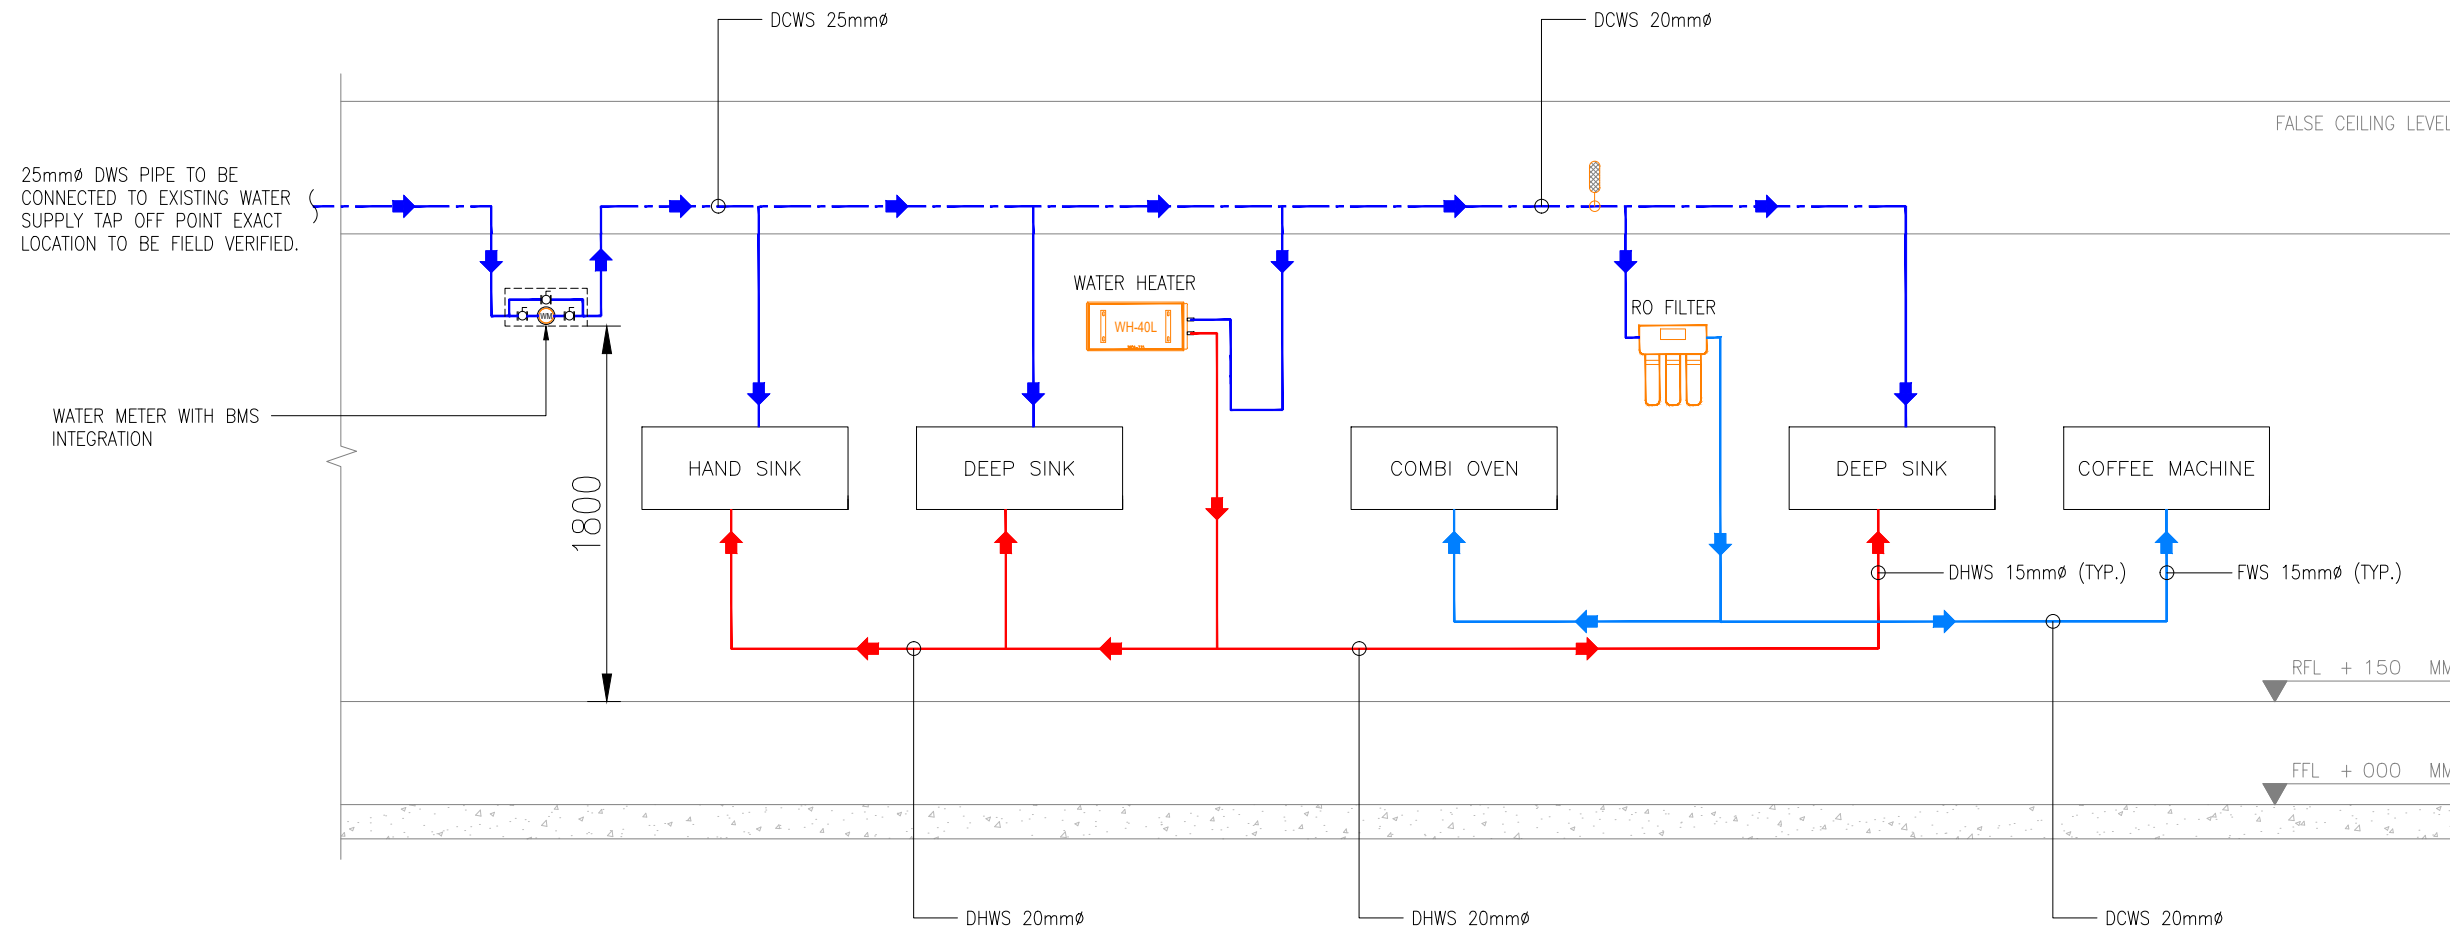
DCWS 25mmø

DCWS 20mmø

FALSE CEILING LEVEL

25mmø DWS PIPE TO BE CONNECTED TO EXISTING WATER SUPPLY TAP OFF POINT EXACT LOCATION TO BE FIELD VERIFIED.

WATER HEATER

WH-40L

RO FILTER

WATER METER WITH BMS INTEGRATION

1800

HAND SINK

DEEP SINK

COMBI OVEN

DEEP SINK

COFFEE MACHINE

DHWS 15mmø (TYP.)

FWS 15mmø (TYP.)

RFL + 150 MM

FFL + 000 MM

DHWS 20mmø

DHWS 20mmø

DCWS 20mmø